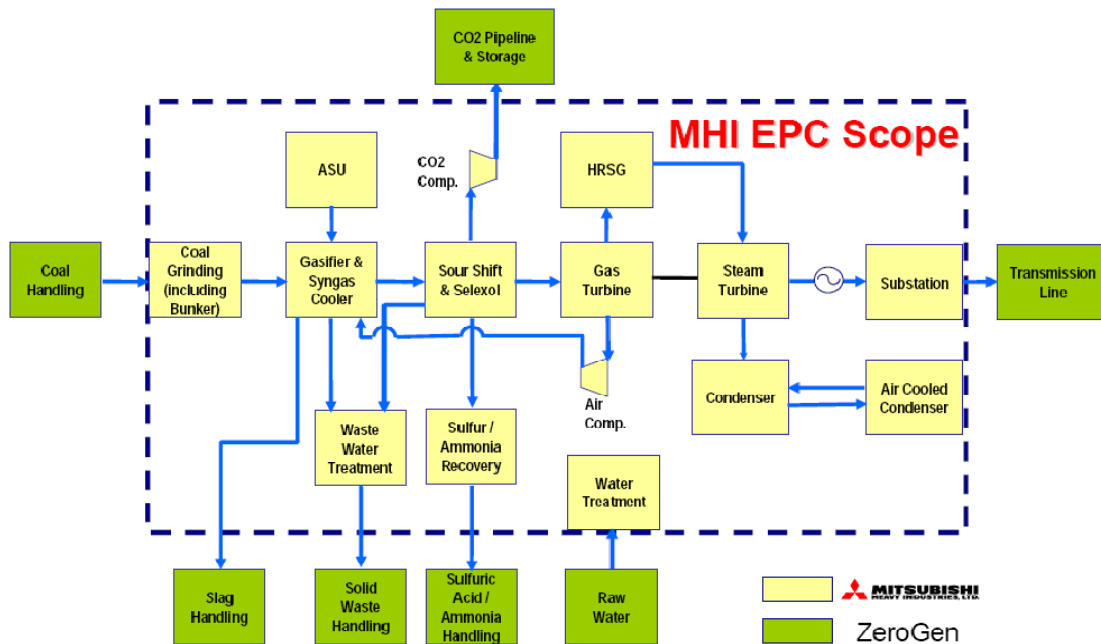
CO2 Pipeline & Storage

MHI EPC Scope

ASU

CO2 Comp.

HRSG

Coal Handling

Coal Grinding (including Bunker)

Gasifier & Syngas Cooler

Sour Shift & Selexol

Gas Turbine

Steam Turbine

Substation

Transmission Line

Air Comp.

Condenser

Air Cooled Condenser

Waste Water Treatment

Sulfur / Ammonia Recovery

Water Treatment

Slag Handling

Solid Waste Handling

Sulfuric Acid / Ammonia Handling

Raw Water

MITSUBISHI HEAVY INDUSTRIES, LTD.

ZeroGen